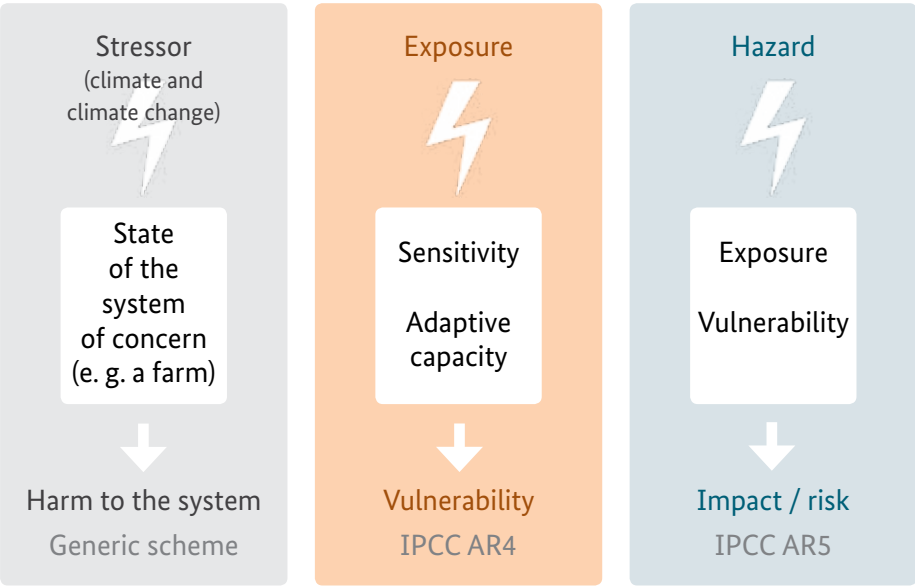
Stressor
(climate and climate change)

State of the system of concern (e. g. a farm)

Harm to the system

Generic scheme

Exposure

Sensitivity

Adaptive capacity

Vulnerability

IPCC AR4

Hazard

Exposure

Vulnerability

Impact / risk

IPCC AR5